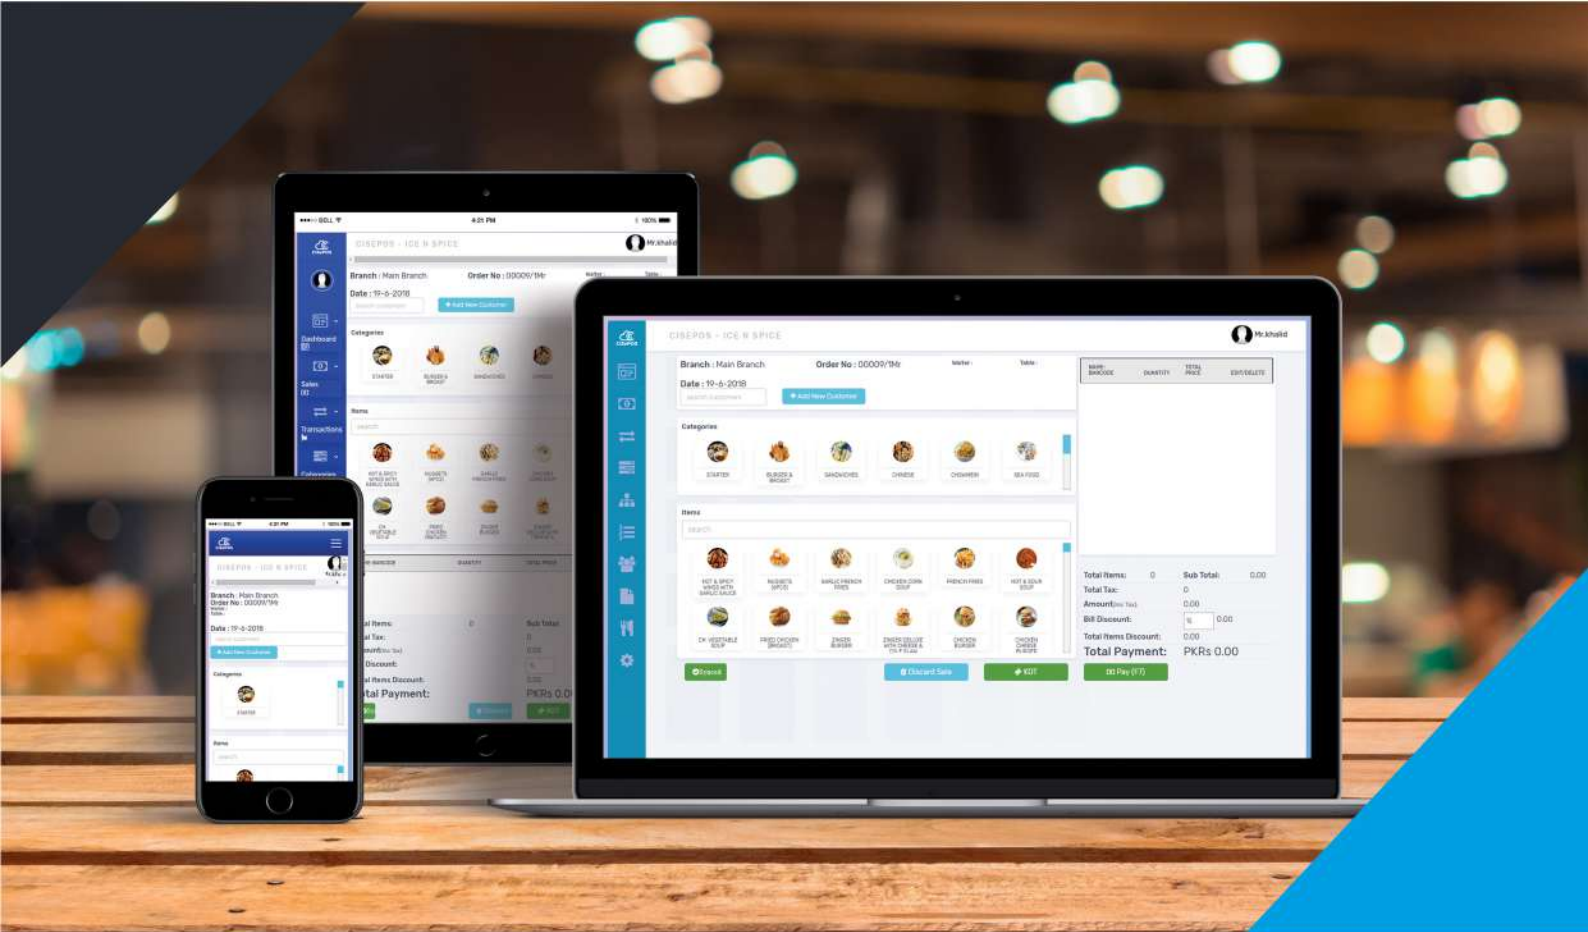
CISEPOS - ICE N SPICE

Mr.khalid

Branch : Main Branch

Order No : 00009/1Mr

Waiter :

Table :

Date : 19-6-2018

+ Add New Customer

Categories

STARTER

BURGER & BROAST

SANDWICHES

CHINESE

CHOWMEIN

SEA FOOD

Items

search

HOT & SPICY WINGS WITH GARLIC SAUCE

NUGGETS SPICED

GARLIC FRENCH FRIES

CHICKEN CORN SOUP

FRENCH FRIES

HOT & SOUR SOUP

CH. VEGETABLE SOUP

FRIED CHICKEN (BROAST)

ZINGER BURGER

ZINGER DELUXE WITH CHEESE & 1 1/2 P SLAW

CHICKEN BURGER

CHICKEN CHEESE IN ROPE

NAME / BARCODE

QUANTITY

TOTAL PRICE

EDIT/DELETE

Total Items: 0

Sub Total: 0.00

Total Tax: 0

Amount(inc Tax) 0.00

Bill Discount: % 0.00

Total Items Discount: 0.00

Total Payment: PKRs 0.00

Cancel

Discard Sale

KOT

Pay (F7)

Dashboard

Sales

Transactions

Categories

BELL 4:21 PM 100%

Order No : 00009/1Mr

Date : 19-6-2018